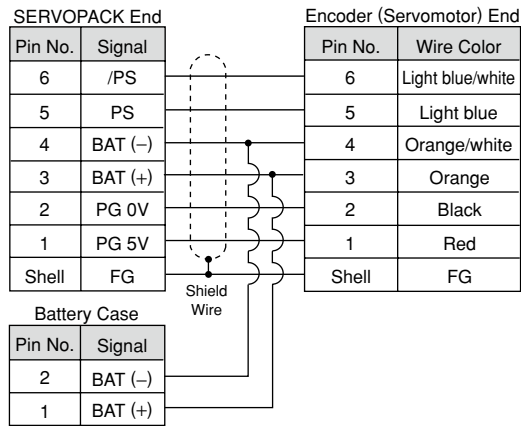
SERVOPACK End

| Pin No. | Signal |
|---|---|
| 6 | /PS |
| 5 | PS |
| 4 | BAT (–) |
| 3 | BAT (+) |
| 2 | PG 0V |
| 1 | PG 5V |
| Shell | FG |

Encoder (Servomotor) End

| Pin No. | Wire Color |
|---|---|
| 6 | Light blue/white |
| 5 | Light blue |
| 4 | Orange/white |
| 3 | Orange |
| 2 | Black |
| 1 | Red |
| Shell | FG |

Shield Wire

Battery Case

| Pin No. | Signal |
|---|---|
| 2 | BAT (–) |
| 1 | BAT (+) |